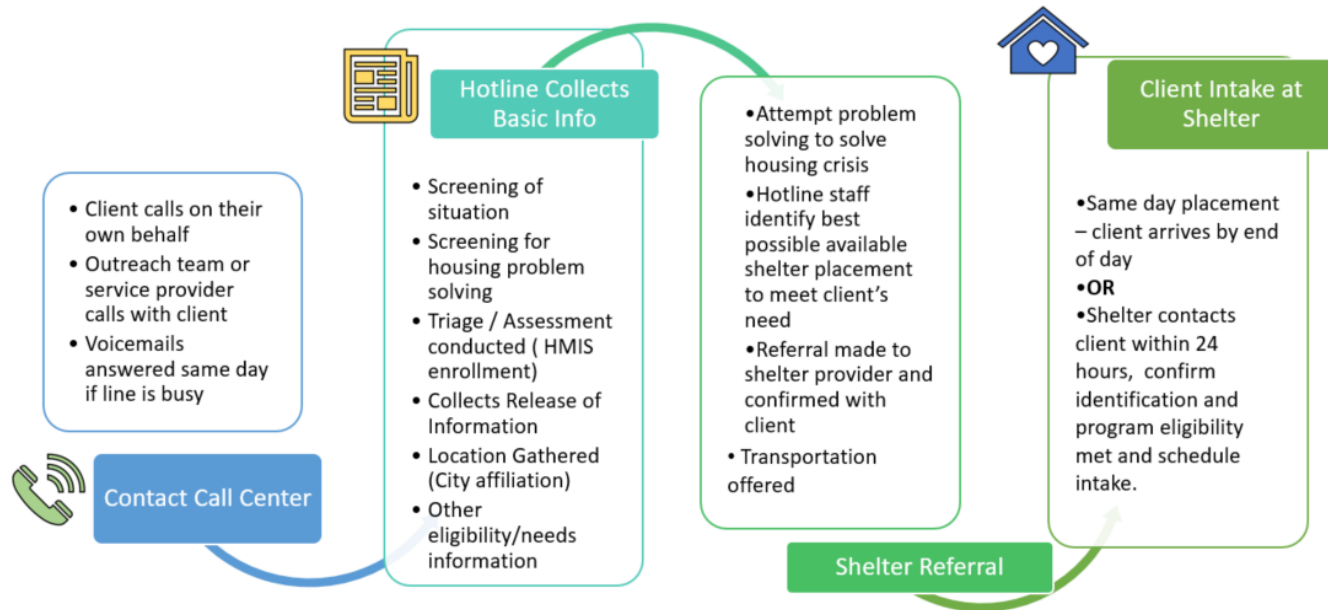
- Client calls on their own behalf
- Outreach team or service provider calls with client
- Voicemails answered same day if line is busy

Contact Call Center

Hotline Collects Basic Info

- Screening of situation
- Screening for housing problem solving
- Triage / Assessment conducted ( HMIS enrollment)
- Collects Release of Information
- Location Gathered (City affiliation)
- Other eligibility/needs information

•Attempt problem solving to solve housing crisis
•Hotline staff identify best possible available shelter placement to meet client's need
•Referral made to shelter provider and confirmed with client
• Transportation offered

Shelter Referral

Client Intake at Shelter

•Same day placement – client arrives by end of day
•**OR**
•Shelter contacts client within 24 hours, confirm identification and program eligibility met and schedule intake.